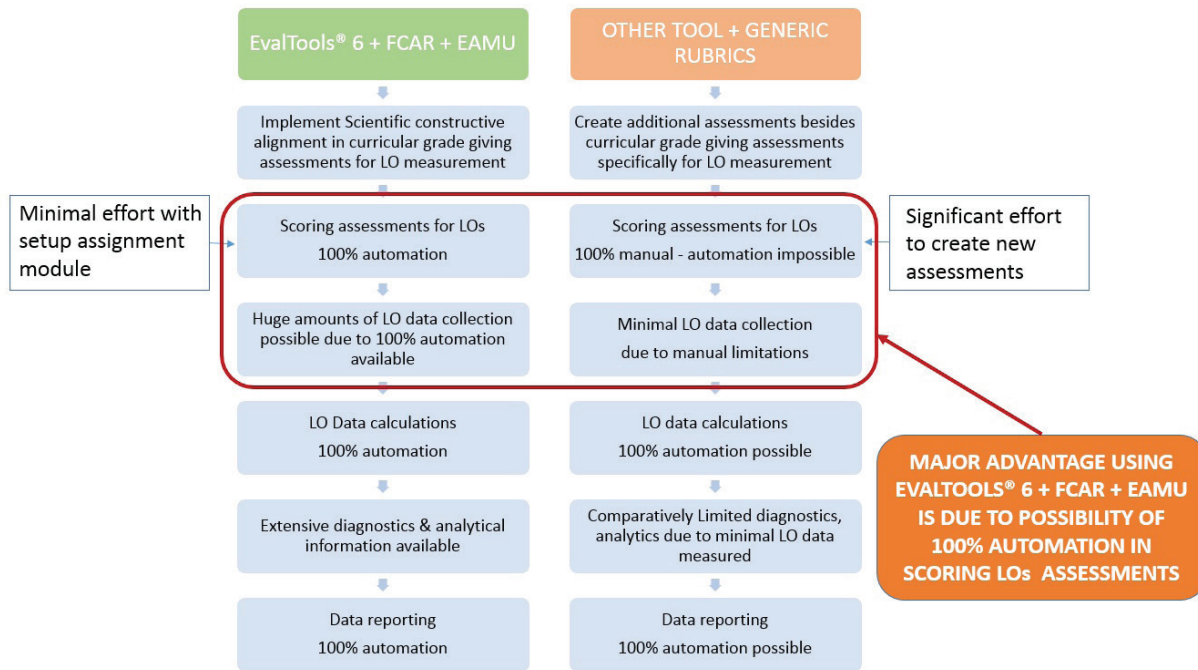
EvalTools® 6 + FCAR + EAMU

OTHER TOOL + GENERIC RUBRICS

Implement Scientific constructive alignment in curricular grade giving assessments for LO measurement

Create additional assessments besides curricular grade giving assessments specifically for LO measurement

Minimal effort with setup assignment module

Scoring assessments for LOs
100% automation

Scoring assessments for LOs
100% manual - automation impossible

Significant effort to create new assessments

Huge amounts of LO data collection possible due to 100% automation available

Minimal LO data collection due to manual limitations

LO Data calculations
100% automation

LO data calculations
100% automation possible

MAJOR ADVANTAGE USING EVALTOOLS® 6 + FCAR + EAMU IS DUE TO POSSIBILITY OF 100% AUTOMATION IN SCORING LOs ASSESSMENTS

Extensive diagnostics & analytical information available

Comparatively Limited diagnostics, analytics due to minimal LO data measured

Data reporting
100% automation

Data reporting
100% automation possible